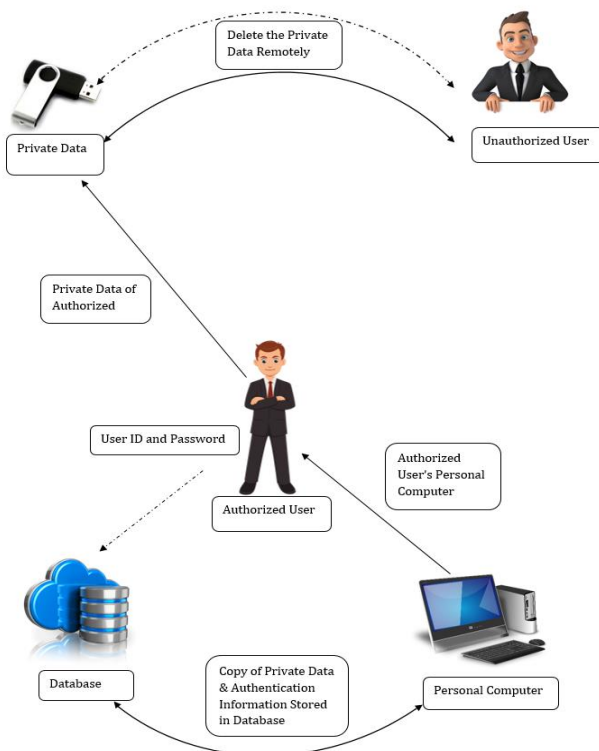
Delete the Private Data Remotely

Private Data

Unauthorized User

Private Data of Authorized

User ID and Password

Authorized User's Personal Computer

Authorized User

Database

Copy of Private Data & Authentication Information Stored in Database

Personal Computer